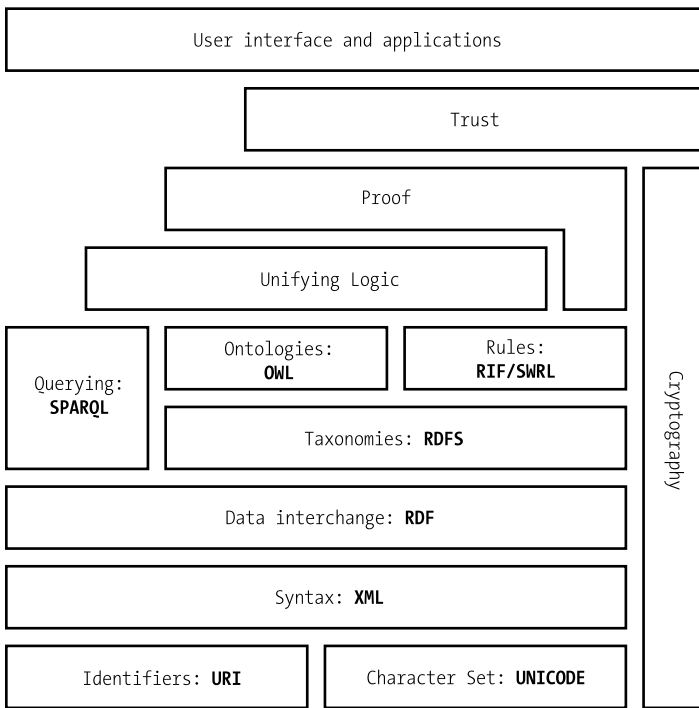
User interface and applications

Trust

Proof

Unifying Logic

Querying: SPARQL

Ontologies: OWL

Rules: RIF/SWRL

Taxonomies: RDFS

Data interchange: RDF

Syntax: XML

Identifiers: URI

Character Set: UNICODE

Cryptography